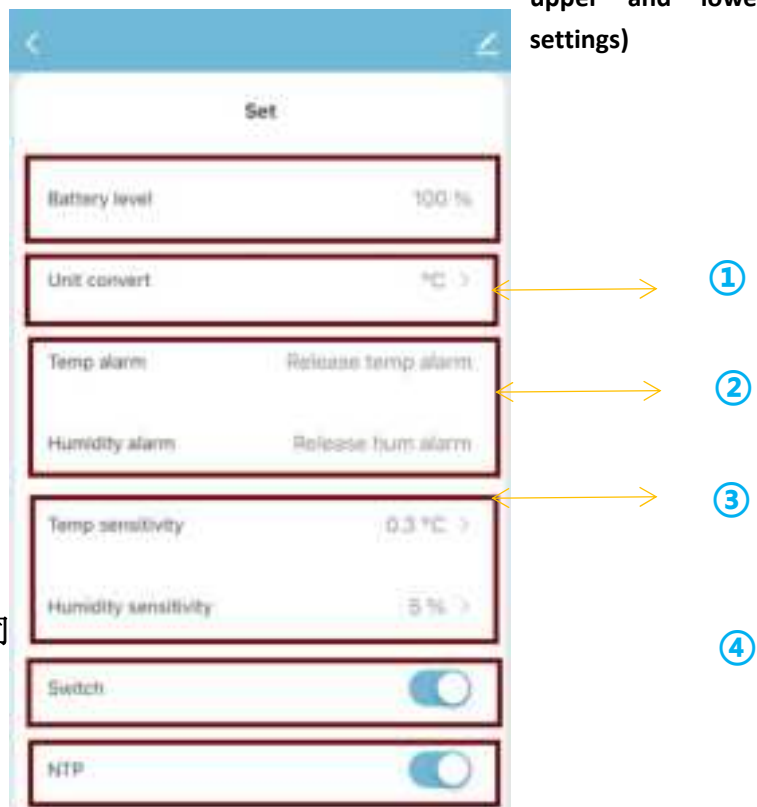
upper and lowe
settings)

Set

Battery level 100 %

Unit convert °C >

Temp alarm Release temp alarm

Humidity alarm Release hum alarm

Temp sensitivity 0.3 °C >

Humidity sensitivity 5 % >

Switch

NTP

①

②

③

④